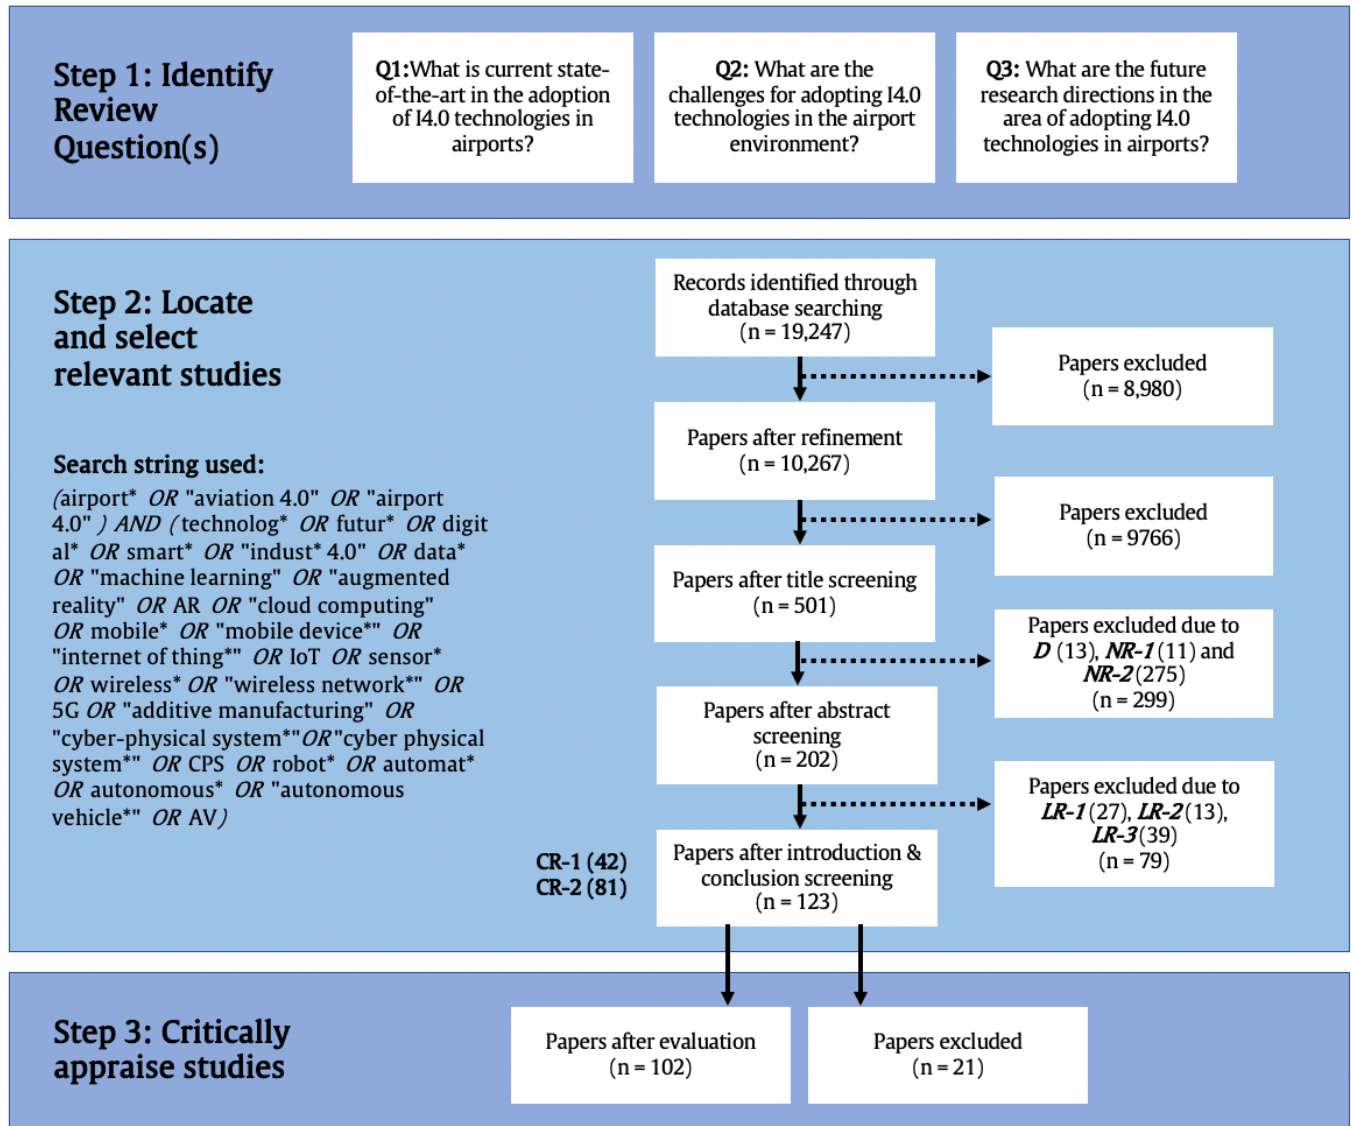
Step 1: Identify Review Question(s)

Q1:What is current state-of-the-art in the adoption of I4.0 technologies in airports?

Q2: What are the challenges for adopting I4.0 technologies in the airport environment?

Q3: What are the future research directions in the area of adopting I4.0 technologies in airports?

Step 2: Locate and select relevant studies

Search string used:
(airport* OR "aviation 4.0" OR "airport 4.0" ) AND (technolog* OR futur* OR digital* OR smart* OR "indust* 4.0" OR data* OR "machine learning" OR "augmented reality" OR AR OR "cloud computing" OR mobile* OR "mobile device*" OR "internet of thing*" OR IoT OR sensor* OR wireless* OR "wireless network*" OR 5G OR "additive manufacturing" OR "cyber-physical system*" OR "cyber physical system*" OR CPS OR robot* OR automat* OR autonomous* OR "autonomous vehicle*" OR AV)

Records identified through database searching (n = 19,247)

Papers excluded (n = 8,980)

Papers after refinement (n = 10,267)

Papers excluded (n = 9766)

Papers after title screening (n = 501)

Papers excluded due to D (13), NR-1 (11) and NR-2 (275) (n = 299)

Papers after abstract screening (n = 202)

Papers excluded due to LR-1 (27), LR-2 (13), LR-3 (39) (n = 79)

CR-1 (42)
CR-2 (81)

Papers after introduction & conclusion screening (n = 123)

Step 3: Critically appraise studies

Papers after evaluation (n = 102)

Papers excluded (n = 21)